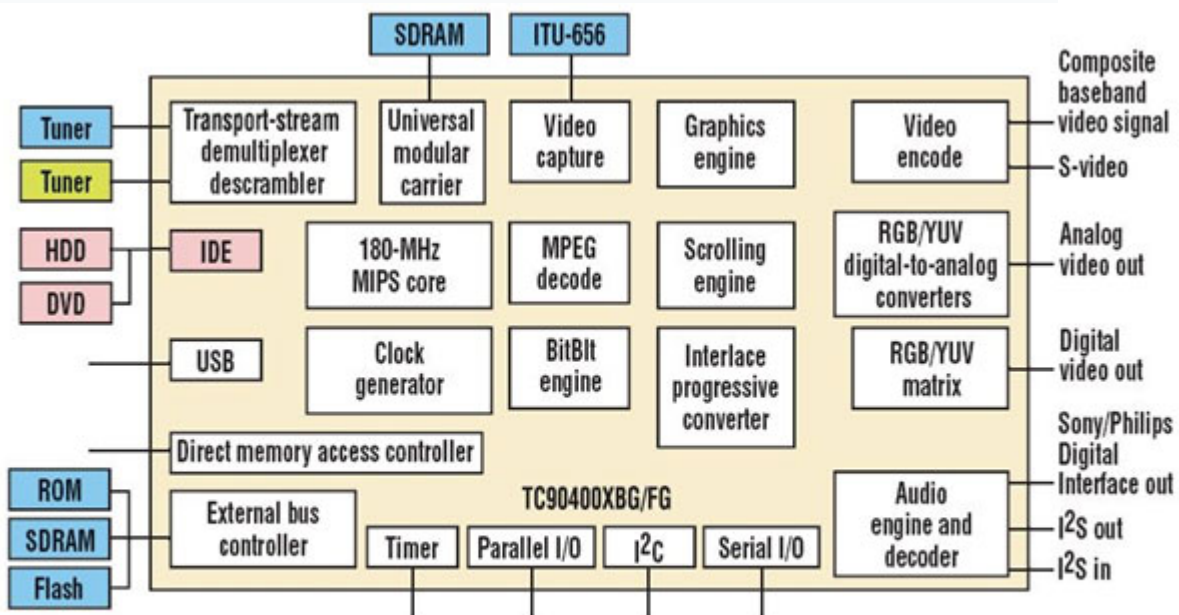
SDRAM

ITU-656

Tuner

Tuner

Transport-stream demultiplexer descrambler

Universal modular carrier

Video capture

Graphics engine

Video encode

Composite baseband video signal

S-video

HDD

DVD

IDE

180-MHz MIPS core

MPEG decode

Scrolling engine

RGB/YUV digital-to-analog converters

Analog video out

USB

Clock generator

BitBlt engine

Interlace progressive converter

RGB/YUV matrix

Digital video out

Direct memory access controller

Sony/Philips Digital Interface out

ROM

SDRAM

Flash

External bus controller

TC90400XBG/FG

Audio engine and decoder

$I^2S$ out

$I^2S$ in

Timer

Parallel I/O

$I^2C$

Serial I/O